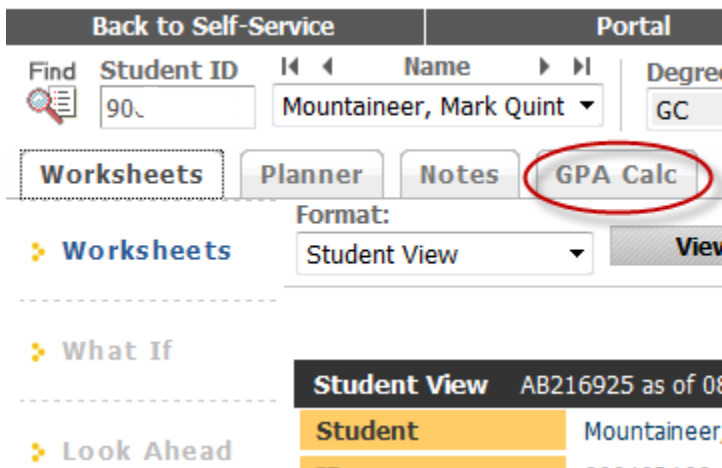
Back to Self-Service

Portal

Find

Student ID

90

Name

Mountaineer, Mark Quint

Degree

GC

Worksheets

Planner

Notes

GPA Calc

Worksheets

What If

Look Ahead

Format:

Student View

View

Student View AB216925 as of 08

Student

Mountaineer,